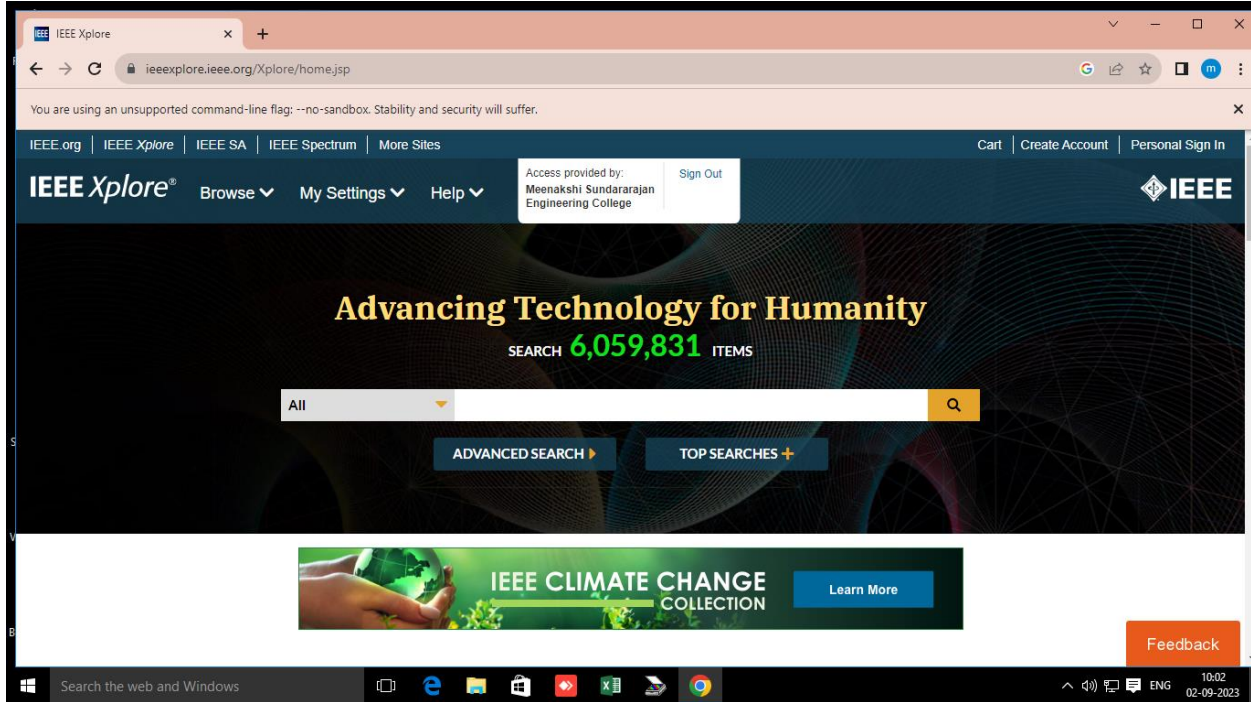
IEEE Xplore

ieeexplore.ieee.org/Xplore/home.jsp

You are using an unsupported command-line flag: --no-sandbox. Stability and security will suffer.

IEEE.org | IEEE Xplore | IEEE SA | IEEE Spectrum | More Sites

Cart | Create Account | Personal Sign In

IEEE Xplore® Browse My Settings Help

Access provided by: Meenakshi Sundararajan Engineering College

Sign Out

IEEE

Advancing Technology for Humanity

SEARCH 6,059,831 ITEMS

All

ADVANCED SEARCH

TOP SEARCHES

IEEE CLIMATE CHANGE COLLECTION

Learn More

Feedback

Search the web and Windows

ENG

10:02
02-09-2023